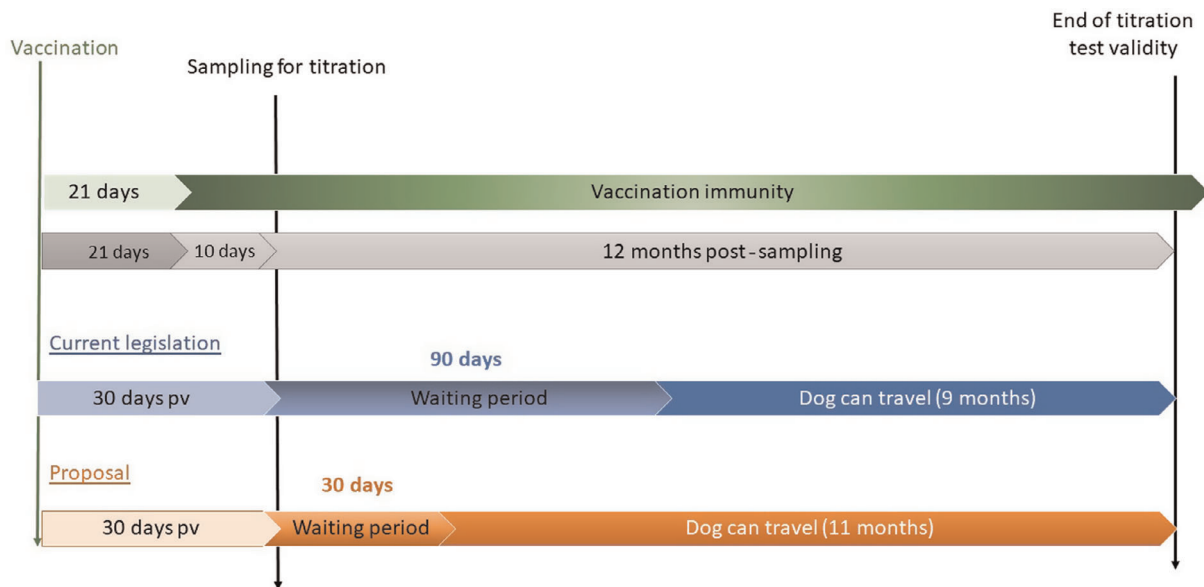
Vaccination

Sampling for titration

End of titration test validity

21 days

Vaccination immunity

21 days

10 days

12 months post-sampling

Current legislation

90 days

30 days pv

Waiting period

Dog can travel (9 months)

Proposal

30 days

30 days pv

Waiting period

Dog can travel (11 months)